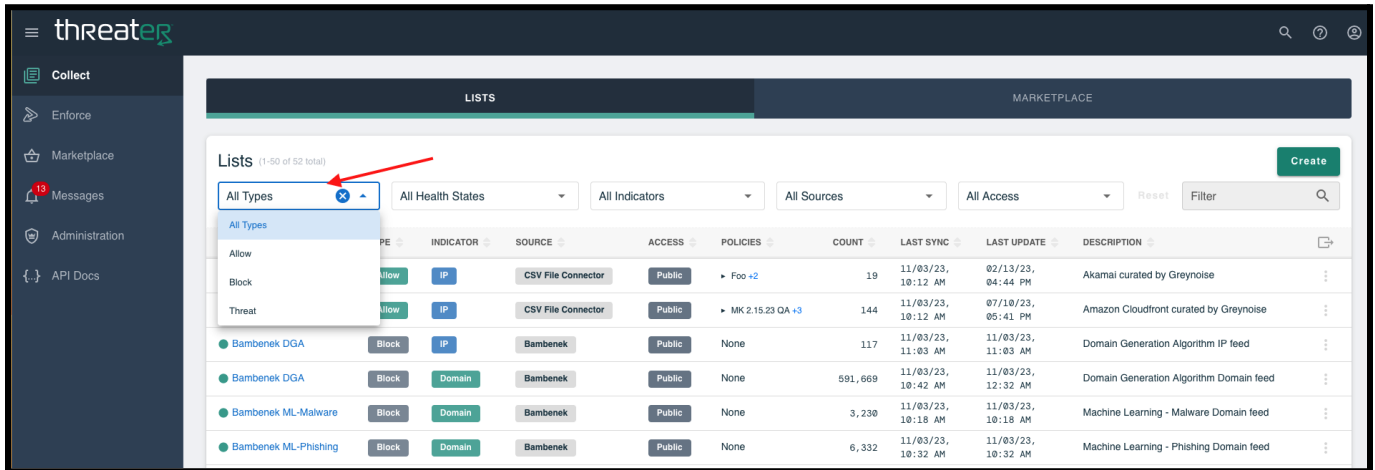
threateR

Collect
Enforce
Marketplace
13 Messages
Administration
{..} API Docs

LISTS
MARKETPLACE

Lists (1-50 of 52 total)
Create

All Types
All Health States
All Indicators
All Sources
All Access
Reset
Filter

All Types
Allow
Block
Threat

| | PE | INDICATOR | SOURCE | ACCESS | POLICIES | COUNT | LAST SYNC | LAST UPDATE | DESCRIPTION |
|---|---|---|---|---|---|---|---|---|---|
| | Allow | IP | CSV File Connector | Public | ▸ Foo +2 | 19 | 11/03/23, 10:12 AM | 02/13/23, 04:44 PM | Akamai curated by Greynoise |
| | Allow | IP | CSV File Connector | Public | ▸ MK 2.15.23 QA +3 | 144 | 11/03/23, 10:12 AM | 07/10/23, 05:41 PM | Amazon Cloudfront curated by Greynoise |
| Bambenek DGA | Block | IP | Bambenek | Public | None | 117 | 11/03/23, 11:03 AM | 11/03/23, 11:03 AM | Domain Generation Algorithm IP feed |
| Bambenek DGA | Block | Domain | Bambenek | Public | None | 591,669 | 11/03/23, 10:42 AM | 11/03/23, 12:32 AM | Domain Generation Algorithm Domain feed |
| Bambenek ML-Malware | Block | Domain | Bambenek | Public | None | 3,230 | 11/03/23, 10:18 AM | 11/03/23, 10:18 AM | Machine Learning - Malware Domain feed |
| Bambenek ML-Phishing | Block | Domain | Bambenek | Public | None | 6,332 | 11/03/23, 10:32 AM | 11/03/23, 10:32 AM | Machine Learning - Phishing Domain feed |